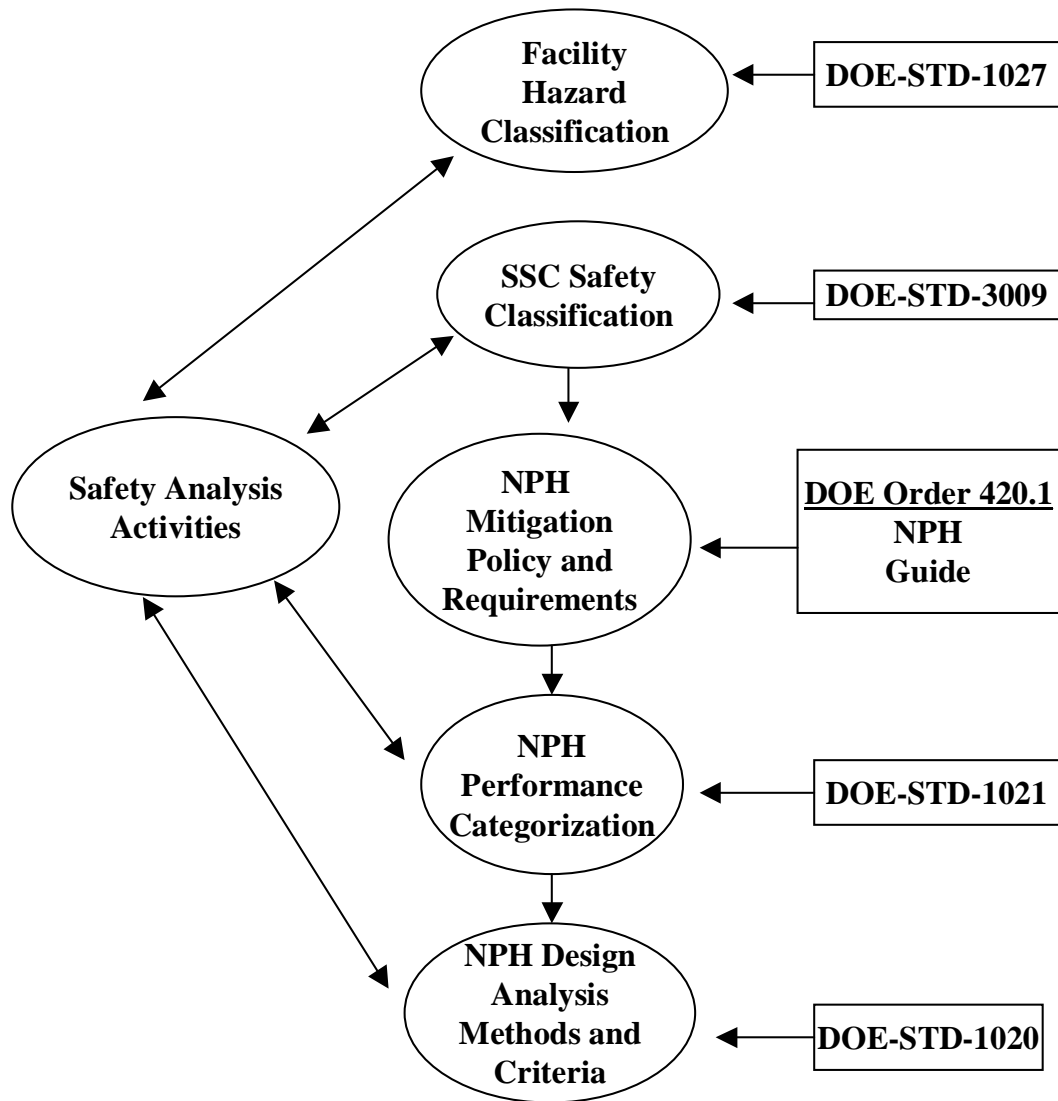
Facility Hazard Classification

DOE-STD-1027

SSC Safety Classification

DOE-STD-3009

Safety Analysis Activities

NPH Mitigation Policy and Requirements

DOE Order 420.1 NPH Guide

NPH Performance Categorization

DOE-STD-1021

NPH Design Analysis Methods and Criteria

DOE-STD-1020